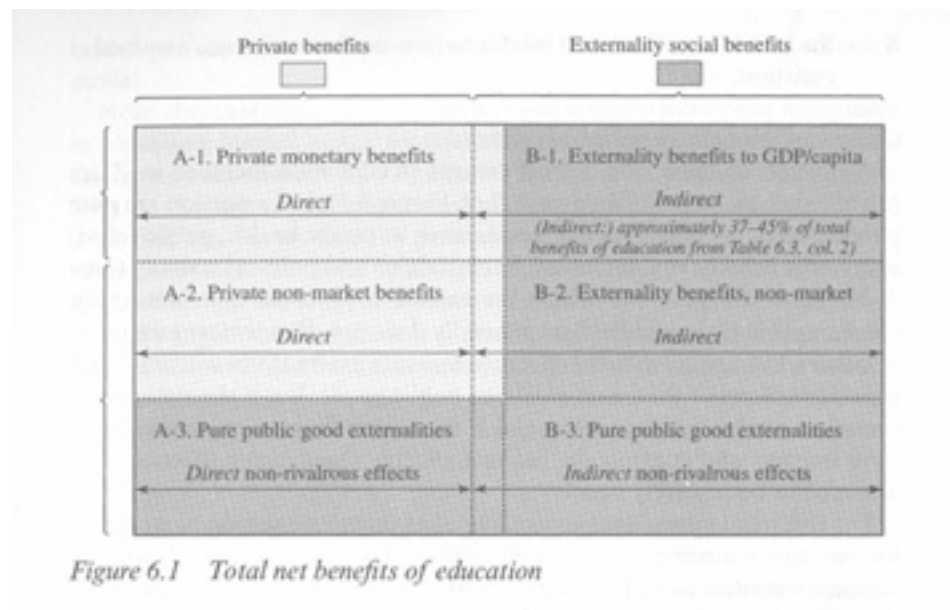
Private benefits

Externality social benefits

A-1. Private monetary benefits

*Direct*

B-1. Externality benefits to GDP/capita

*Indirect*

*(Indirect:) approximately 37–45% of total benefits of education from Table 6.3, col. 2)*

A-2. Private non-market benefits

*Direct*

B-2. Externality benefits, non-market

*Indirect*

A-3. Pure public good externalities

*Direct* non-rivalrous effects

B-3. Pure public good externalities

*Indirect* non-rivalrous effects

*Figure 6.1 Total net benefits of education*